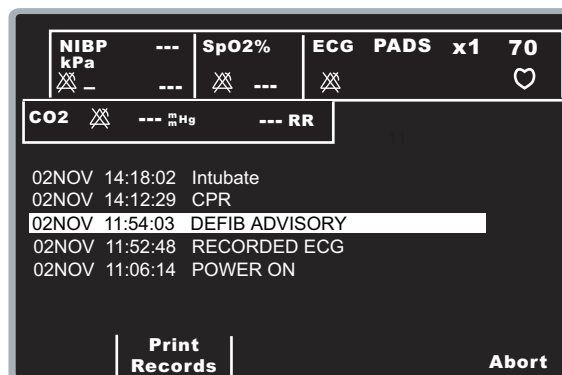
NIBP kPa --- _ ---

SpO2% ---

ECG PADS x1 70

CO2 --- mmHg --- RR

02NOV 14:18:02 Intubate
02NOV 14:12:29 CPR
02NOV 11:54:03 DEFIB ADVISORY
02NOV 11:52:48 RECORDED ECG
02NOV 11:06:14 POWER ON

Print Records

Abort